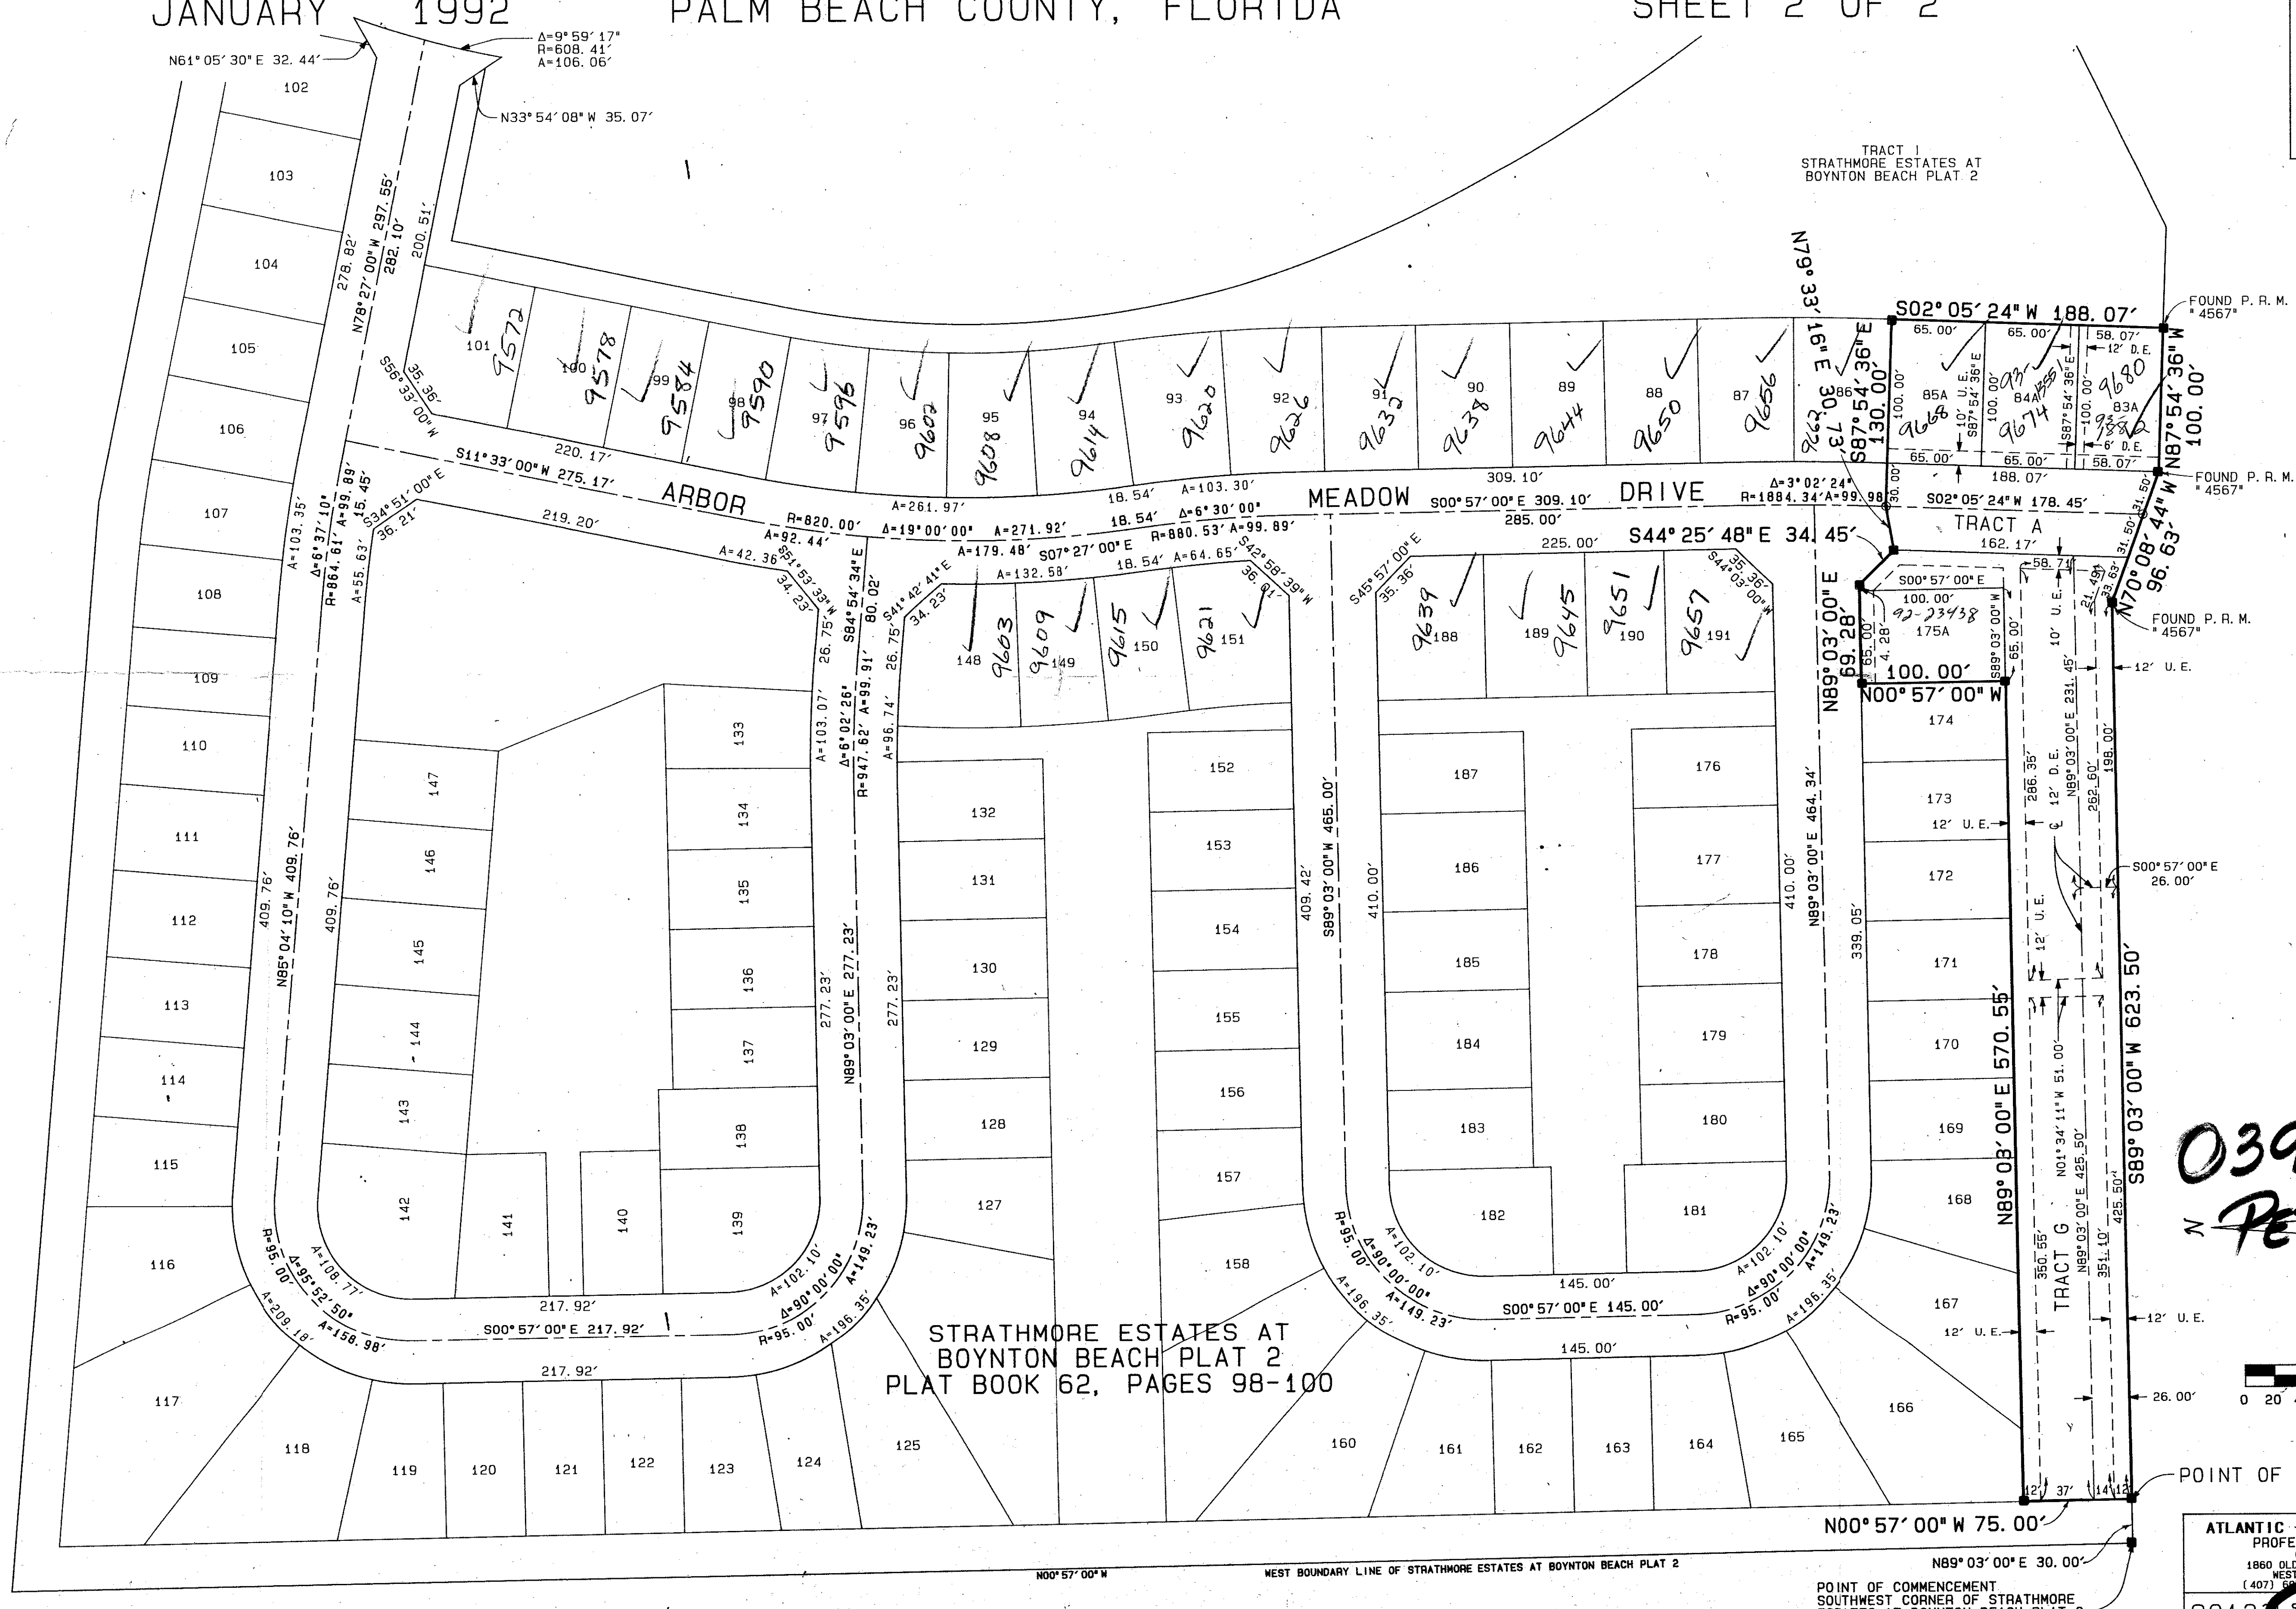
JANUARY 1992 PALM BEACH COUNTY, FLORIDA SHEET 2 OF 2

N61° 05′ 30" E 32. 44′
Δ=9° 59′ 17"
R=608. 41′
A=106. 06′
N33° 54′ 08" W 35. 07′

TRACT 1
STRATHMORE ESTATES AT
BOYNTON BEACH PLAT 2

FOUND P. R. M. "4567"
FOUND P. R. M. "4567"
FOUND P. R. M. "4567"

S02° 05′ 24" W 188. 07′
N87° 54′ 36" W 100. 00′
N79° 33′ 16" E 30. 73′
S87° 54′ 36" E 130. 00′
S02° 05′ 24" W 178. 45′
N70° 08′ 44" W 96. 63′
S44° 25′ 48" E 34. 45′
N89° 03′ 00" E 69. 28′
100. 00′
N00° 57′ 00" W
N89° 03′ 00" E 570. 55′
S89° 03′ 00" W 623. 50′
N00° 57′ 00" W 75. 00′
N89° 03′ 00" E 30. 00′

ARBOR MEADOW DRIVE
TRACT A
TRACT G

102 103 104 105 106 107 108 109 110 111 112 113 114 115 116 117 118 119 120 121 122 123 124 125
101 9572 100 9578 99 9584 98 9590 97 9596 96 9602 95 9608 94 9614 93 9620 92 9626 91 9632 90 9638 89 9644 88 9650 87 9656 86 9662 85A 9668 84 9674 93-23438 83A 9680 93-23438
148 9603 149 9609 150 9615 151 9621 188 9639 189 9645 190 9651 191 9657 175A 92-23438
127 128 129 130 131 132 133 134 135 136 137 138 139 140 141 142 143 144 145 146 147
152 153 154 155 156 157 158 160 161 162 163 164 165 166 167 168 169 170 171 172 173 174
176 177 178 179 180 181 182 183 184 185 186 187

N78° 27′ 00" W 297. 55′
282. 10′
278. 82′
200. 51′
S56° 33′ 00" W 35. 36′
220. 17′
S11° 33′ 00" W 275. 17′
S34° 51′ 00" E 15. 45′ 36. 21′
219. 20′
A=42. 36
S51° 53′ 33" W 34. 23′
R=820. 00′
A=92. 44′
Δ=19° 00′ 00"
A=261. 97′
A=271. 92′
A=179. 48′
S07° 27′ 00" E
A=132. 58′
18. 54′
18. 54′
18. 54′
A=103. 30′
Δ=6° 30′ 00"
R=880. 53′ A=99. 89′
A=64. 65′
S42° 58′ 39" W 36. 01′
S41° 42′ 41" E 34. 23′
S84° 54′ 34" E 80. 02′
26. 75′
26. 75′
309. 10′
S00° 57′ 00" E 309. 10′
285. 00′
225. 00′
S45° 57′ 00" E 35. 36′
S44° 03′ 00" W 35. 36′
Δ=3° 02′ 24"
R=1884. 34′ A=99. 98′
162. 17′
58. 71′
S00° 57′ 00" E 100. 00′
S89° 03′ 00" W 65. 00′
65. 00′
4. 28′
65. 00′ 65. 00′ 58. 07′ 12′ D. E. 100. 00′ 10′ U. E. S87° 54′ 36" E 6′ D. E. 58. 07′ 188. 07′ 30. 00′
31. 50′ 31. 50′ 33. 63′ 21. 49′
10′ U. E.
N89° 03′ 00" E 231. 45′
12′ U. E.
198. 00′
12′ D. E.
286. 35′
N89° 03′ 00" E 262. 60′
12′ U. E.
S00° 57′ 00" E 26. 00′
12′ U. E.
N01° 34′ 11" W 51. 00′
N89° 03′ 00" E 425. 50′
425. 50′
350. 55′
N89° 03′ 00" E 351. 10′
12′ U. E.
12′ U. E.
26. 00′
12′ 37′ 14′ 12′
A=103. 35′
Δ=6° 37′ 10"
R=864. 61′ A=99. 89′
A=55. 63′
A=103. 07′
Δ=6° 02′ 26"
R=947. 62′ A=99. 91′
A=96. 74′
N85° 04′ 10" W 409. 76′
409. 76′
409. 76′
277. 23′
N89° 03′ 00" E 277. 23′
277. 23′
409. 42′
S89° 03′ 00" W 465. 00′
410. 00′
410. 00′
N89° 03′ 00" E 464. 34′
339. 05′
R=95. 00′
Δ=95° 52′ 50"
A=108. 77′
A=209. 18′
A=158. 98′
217. 92′
S00° 57′ 00" E 217. 92′
217. 92′
A=102. 10′
Δ=90° 00′ 00"
R=95. 00′
A=149. 23′
A=196. 35′
R=95. 00′
Δ=90° 00′ 00"
A=102. 10′
A=149. 23′
A=196. 35′
145. 00′
S00° 57′ 00" E 145. 00′
145. 00′
A=102. 10′
Δ=90° 00′ 00"
R=95. 00′
A=149. 23′
A=196. 35′

STRATHMORE ESTATES AT
BOYNTON BEACH PLAT 2
PLAT BOOK 62, PAGES 98-100

N00° 57′ 00" W
WEST BOUNDARY LINE OF STRATHMORE ESTATES AT BOYNTON BEACH PLAT 2

POINT OF COMMENCEMENT
SOUTHWEST CORNER OF STRATHMORE

POINT OF

0 20

ATLANTIC
PROFE
1860 OLD
WEST
(407) 6

039
Pe